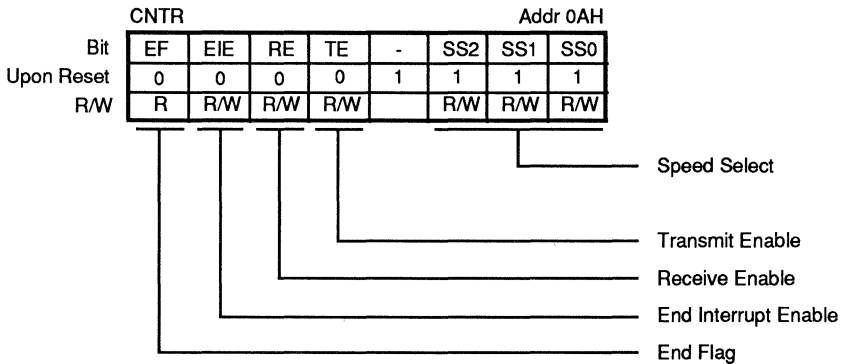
CNTR

Addr 0AH

| Bit | EF | EIE | RE | TE | - | SS2 | SS1 | SS0 |
|---|---|---|---|---|---|---|---|---|
| Upon Reset | 0 | 0 | 0 | 0 | 1 | 1 | 1 | 1 |
| R/W | R | R/W | R/W | R/W | | R/W | R/W | R/W |

Speed Select

Transmit Enable

Receive Enable

End Interrupt Enable

End Flag